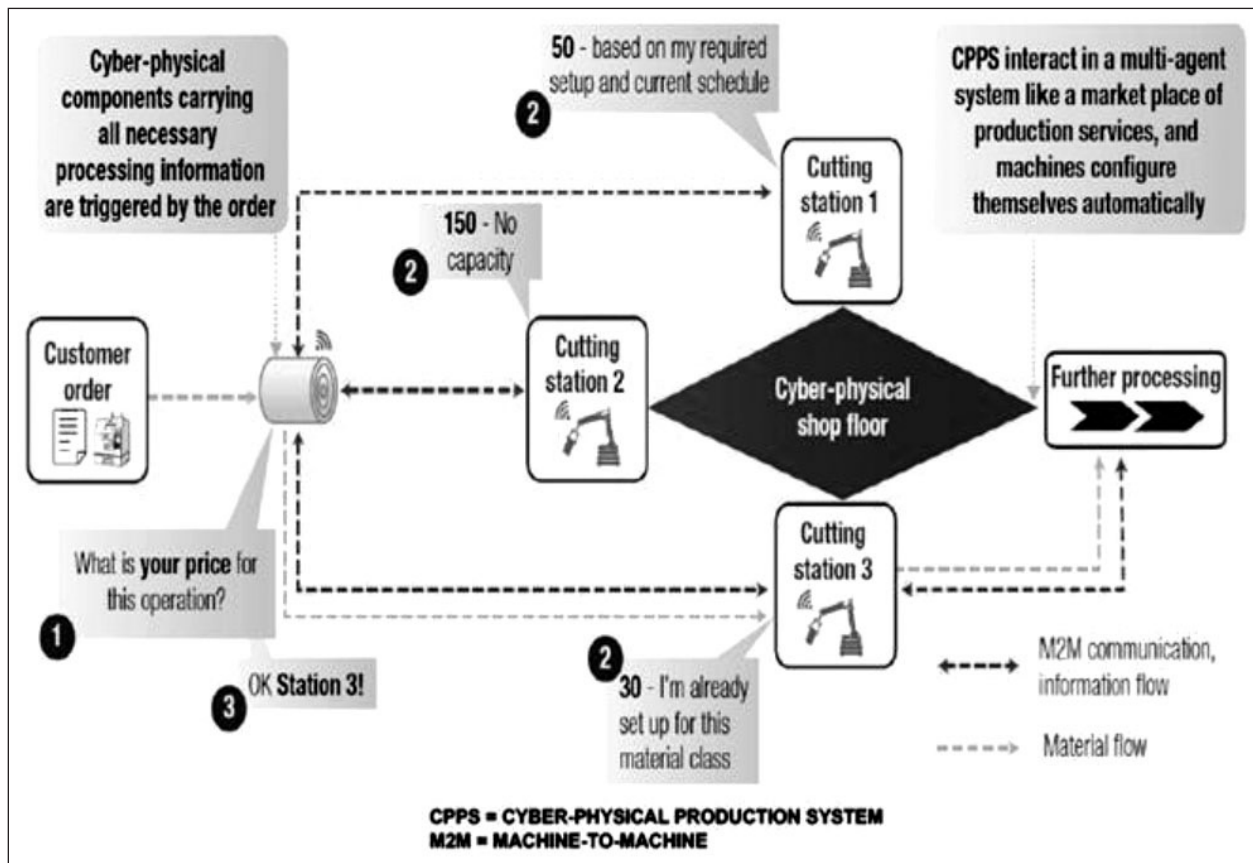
Cyber-physical components carrying all necessary processing information are triggered by the order

2 50 - based on my required setup and current schedule

CPPS interact in a multi-agent system like a market place of production services, and machines configure themselves automatically

2 150 - No capacity

Cutting station 1

Customer order

Cutting station 2

Cyber-physical shop floor

Further processing

Cutting station 3

1 What is your price for this operation?

3 OK Station 3!

2 30 - I'm already set up for this material class

M2M communication, information flow

Material flow

CPPS = CYBER-PHYSICAL PRODUCTION SYSTEM
M2M = MACHINE-TO-MACHINE